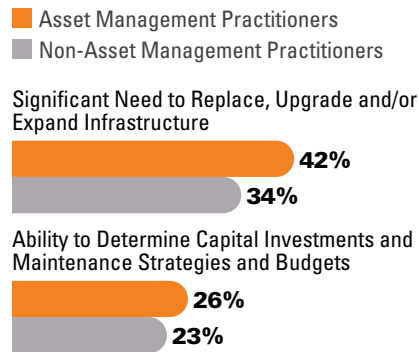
Asset Management Practitioners
Non-Asset Management Practitioners

Significant Need to Replace, Upgrade and/or Expand Infrastructure

42%

34%

Ability to Determine Capital Investments and Maintenance Strategies and Budgets

26%

23%